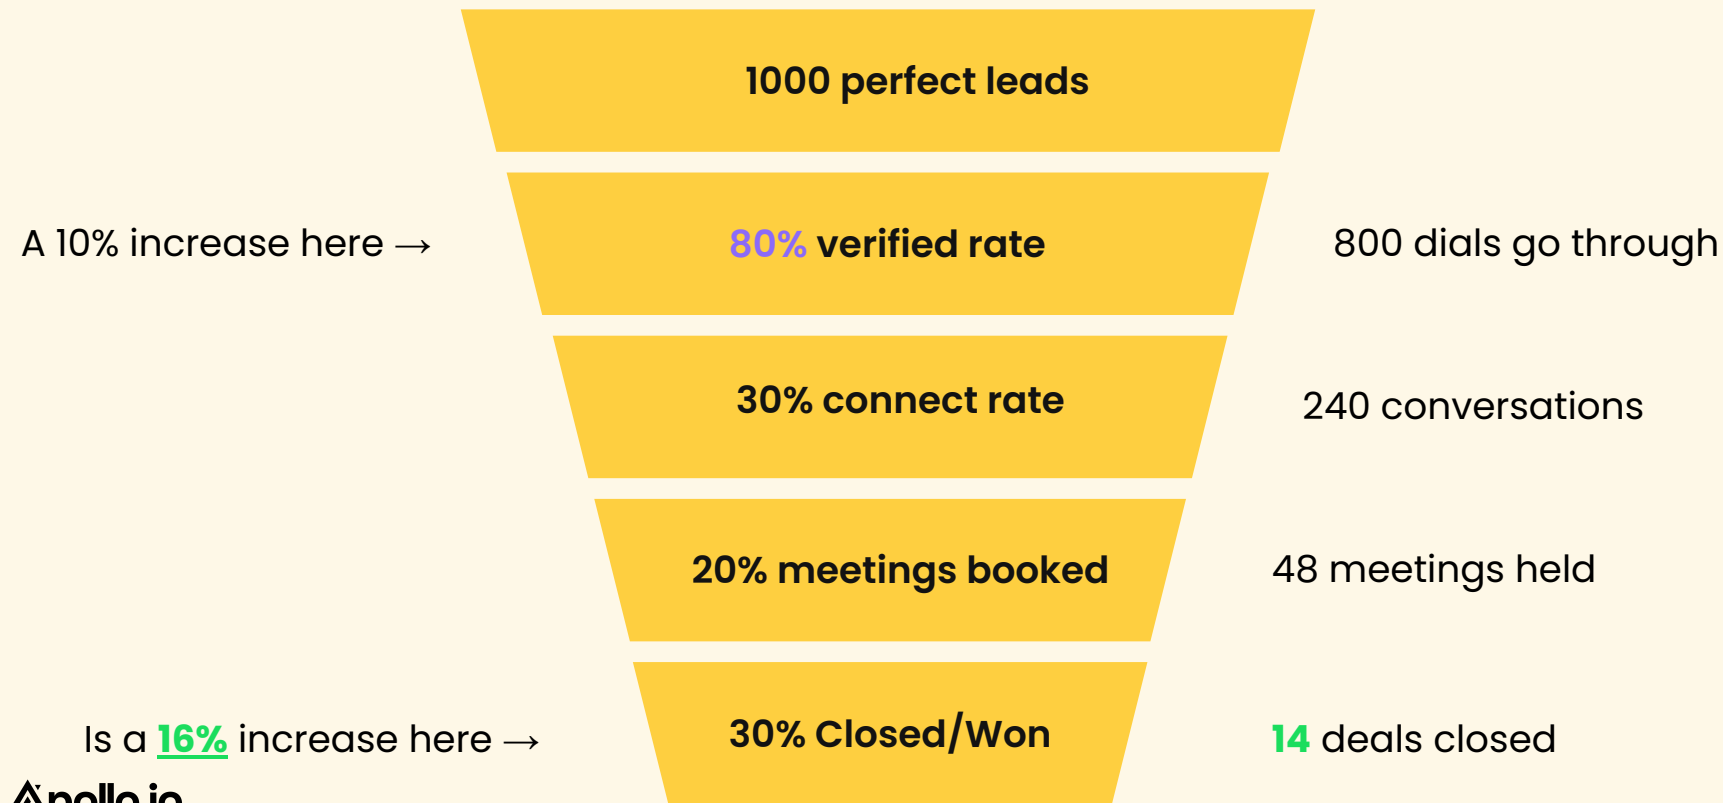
1000 perfect leads

A 10% increase here →

80% verified rate

800 dials go through

30% connect rate

240 conversations

20% meetings booked

48 meetings held

Is a 16% increase here →

30% Closed/Won

14 deals closed

Apollo.io